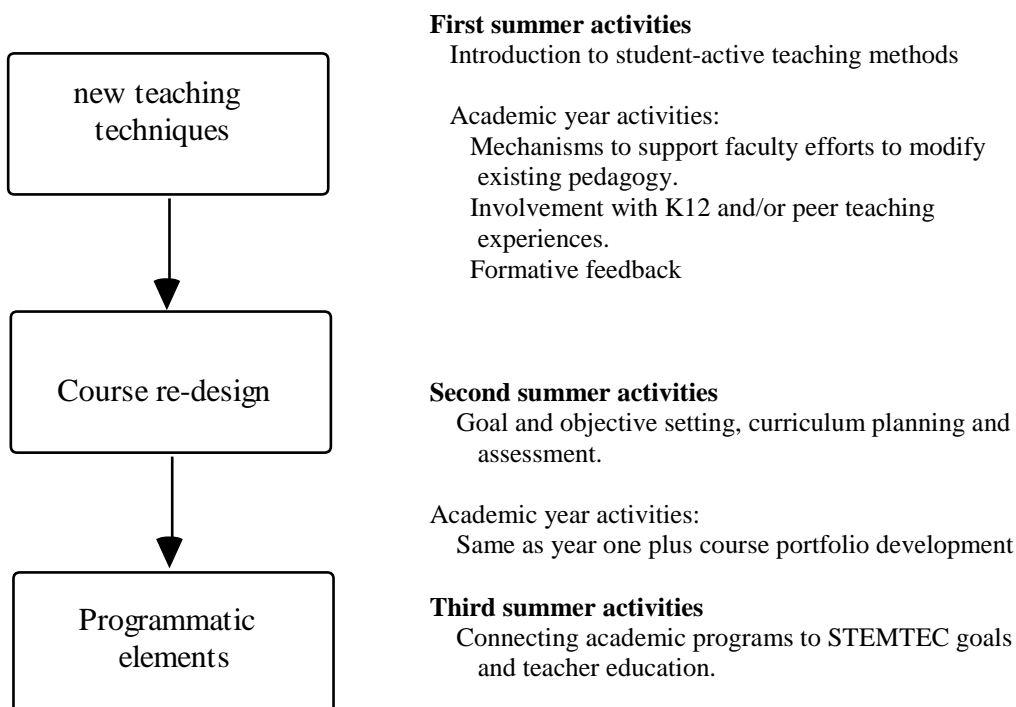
new teaching techniques

Course re-design

Programmatic elements

**First summer activities**
Introduction to student-active teaching methods

Academic year activities:
Mechanisms to support faculty efforts to modify existing pedagogy.
Involvement with K12 and/or peer teaching experiences.
Formative feedback

**Second summer activities**
Goal and objective setting, curriculum planning and assessment.

Academic year activities:
Same as year one plus course portfolio development

**Third summer activities**
Connecting academic programs to STEMTEC goals and teacher education.